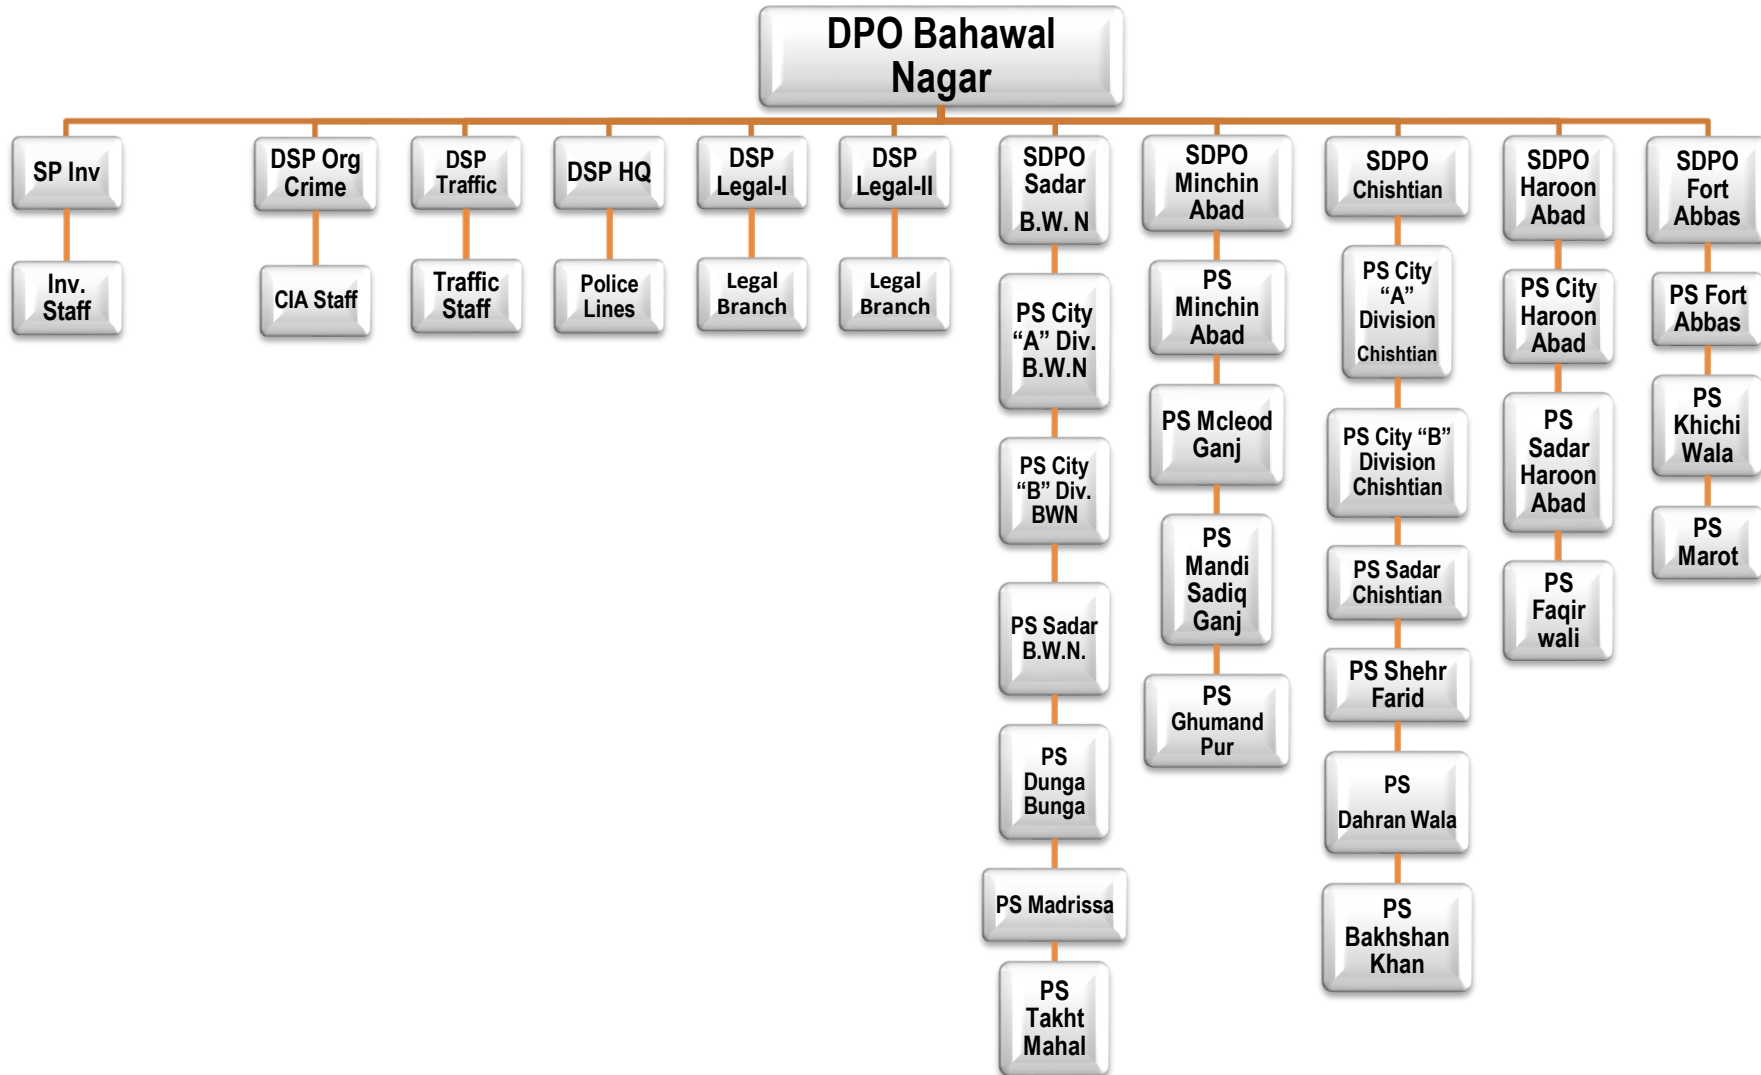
DPO Bahawal Nagar

SP Inv
Inv. Staff

DSP Org Crime
CIA Staff

DSP Traffic
Traffic Staff

DSP HQ
Police Lines

DSP Legal-I
Legal Branch

DSP Legal-II
Legal Branch

SDPO Sadar B.W. N
PS City "A" Div. B.W.N
PS City "B" Div. BWN
PS Sadar B.W.N.
PS Dunga Bunga
PS Madrissa
PS Takht Mahal

SDPO Minchin Abad
PS Minchin Abad
PS Mcleod Ganj
PS Mandi Sadiq Ganj
PS Ghumand Pur

SDPO Chishtian
PS City "A" Division Chishtian
PS City "B" Division Chishtian
PS Sadar Chishtian
PS Shehr Farid
PS Dahran Wala
PS Bakhshan Khan

SDPO Haroon Abad
PS City Haroon Abad
PS Sadar Haroon Abad
PS Faqir wali

SDPO Fort Abbas
PS Fort Abbas
PS Khichi Wala
PS Marot